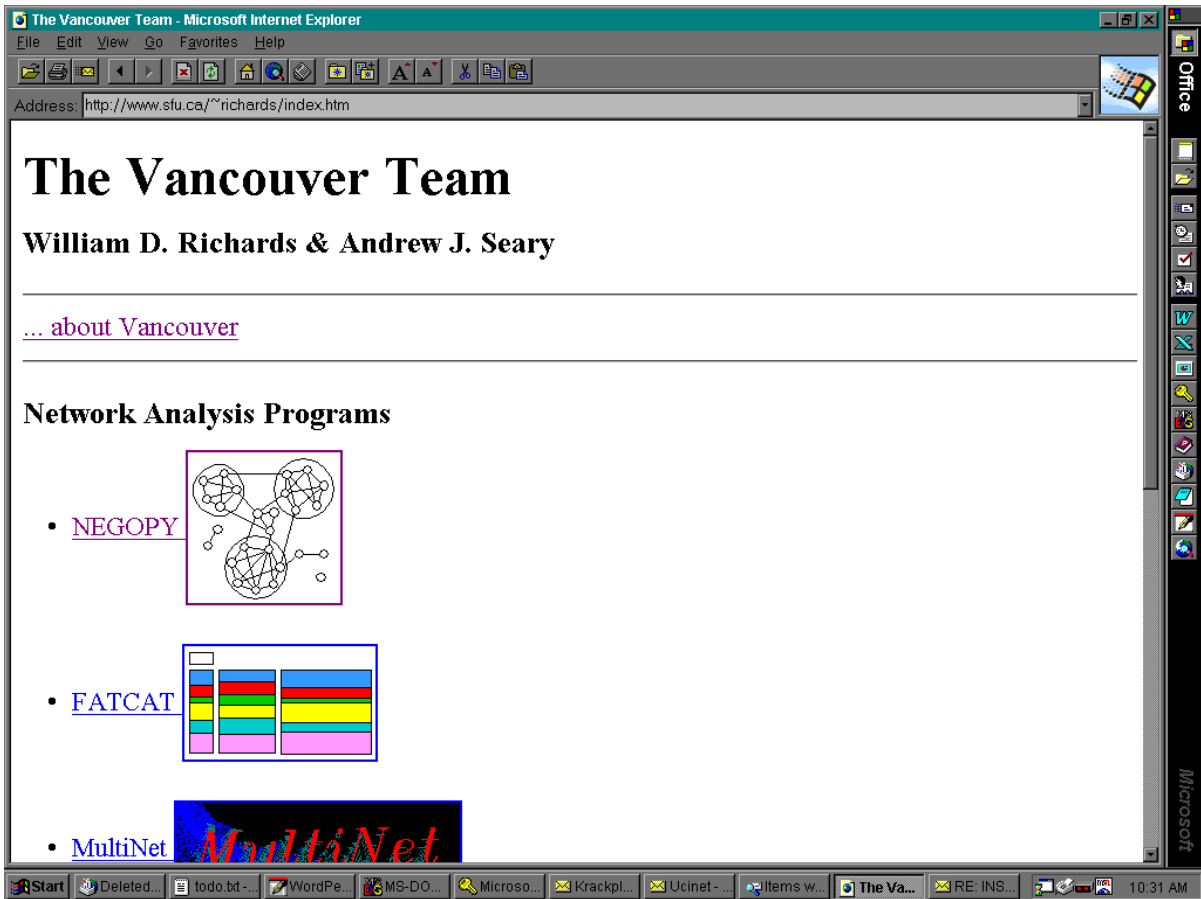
The Vancouver Team - Microsoft Internet Explorer

File Edit View Go Favorites Help

Address: http://www.sfu.ca/~richards/index.htm

# The Vancouver Team

## William D. Richards & Andrew J. Seary

... about Vancouver

## Network Analysis Programs

• NEGOPY

• FATCAT

• MultiNet

MultiNet

Office

Microsoft

Start | Deleted... | todo.txt -... | WordPe... | MS-DO... | Microso... | Krackpl... | Ucinet -... | Items w... | The Va... | RE: INS... | 10:31 AM